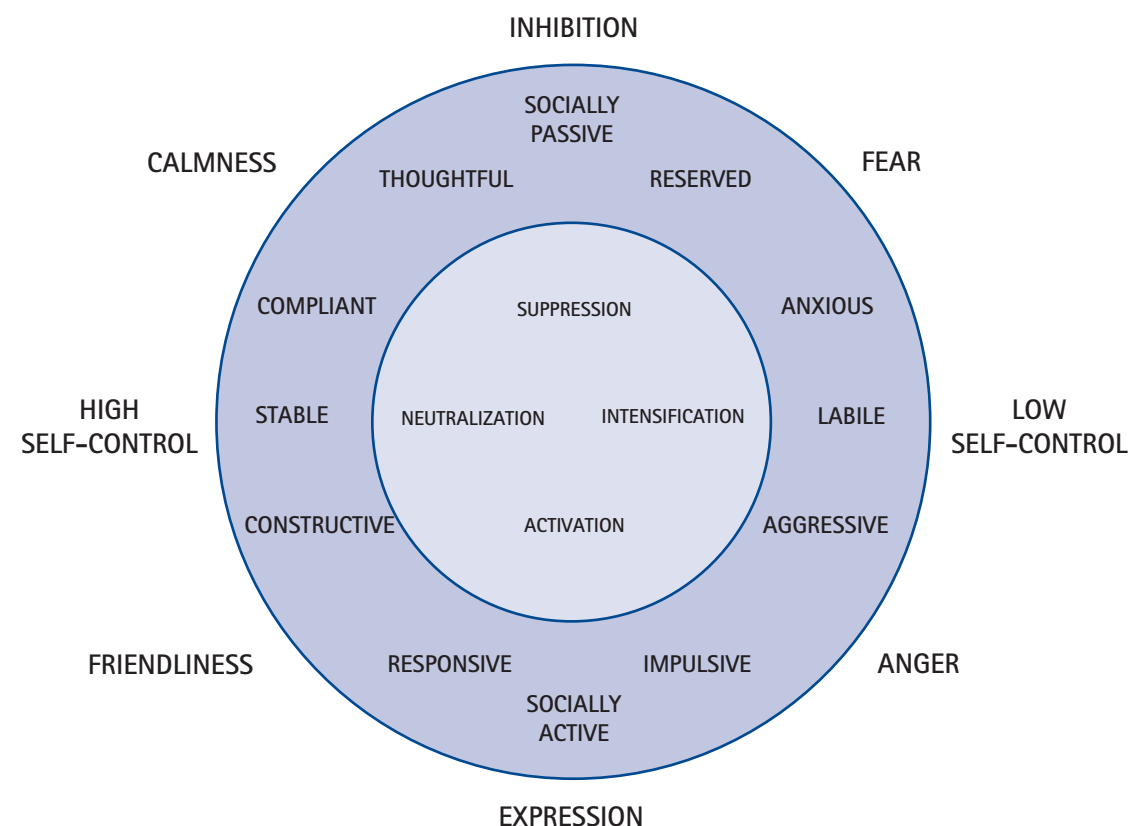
INHIBITION

CALMNESS

FEAR

SOCIALLY PASSIVE

THOUGHTFUL

RESERVED

COMPLIANT

SUPPRESSION

ANXIOUS

HIGH SELF-CONTROL

STABLE

NEUTRALIZATION

INTENSIFICATION

LABILE

LOW SELF-CONTROL

CONSTRUCTIVE

ACTIVATION

AGGRESSIVE

FRIENDLINESS

RESPONSIVE

IMPULSIVE

ANGER

SOCIALLY ACTIVE

EXPRESSION